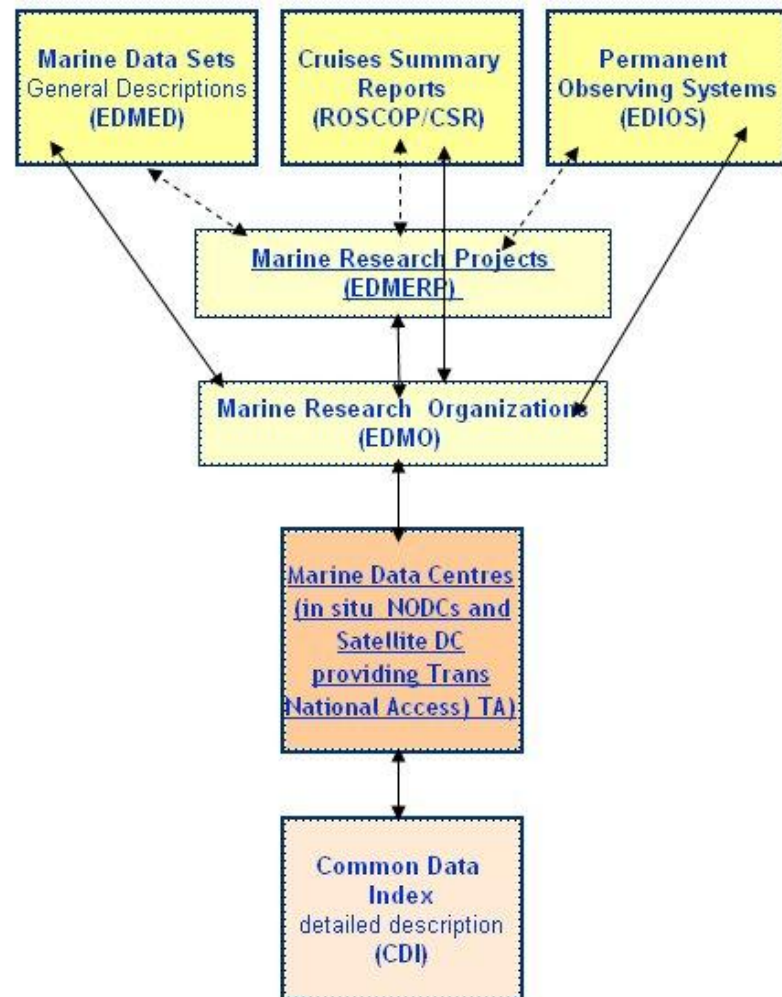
Marine Data Sets
General Descriptions
(EDMED)

Cruises Summary Reports
(ROSCOP/CSR)

Permanent Observing Systems
(EDIOS)

Marine Research Projects
(EDMERP)

Marine Research Organizations
(EDMO)

Marine Data Centres (in situ NODCs and Satellite DC providing Trans National Access) TA)

Common Data Index
detailed description
(CDI)